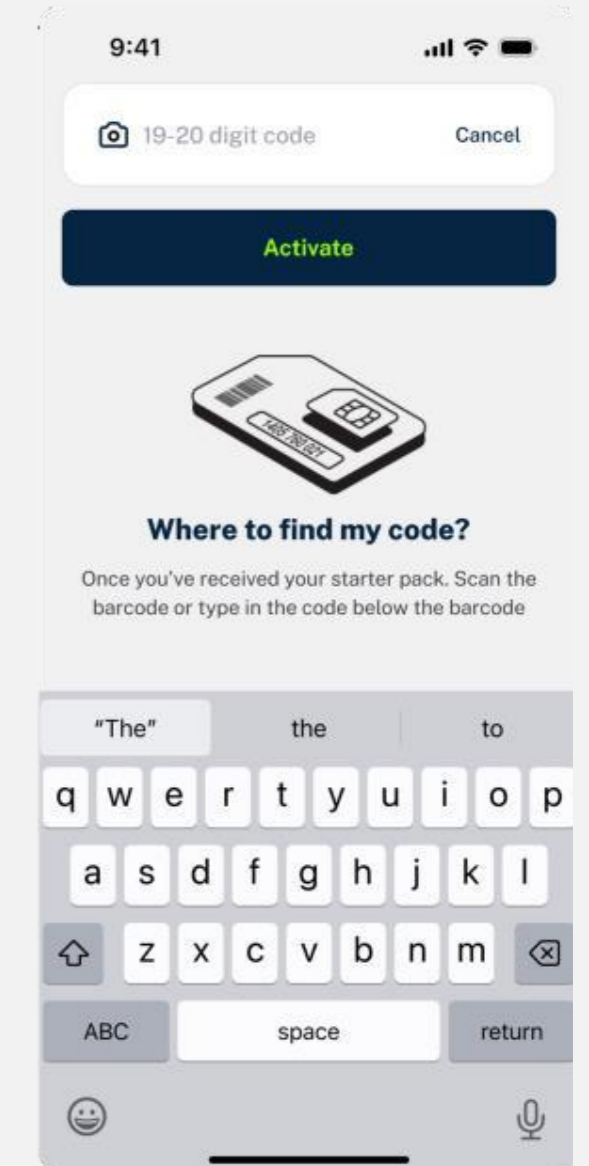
9:41

19-20 digit code

Cancel

Activate

1405 780 021

Where to find my code?

Once you've received your starter pack. Scan the barcode or type in the code below the barcode

"The"
the
to

q w e r t y u i o p
a s d f g h j k l
z x c v b n m

ABC
space
return